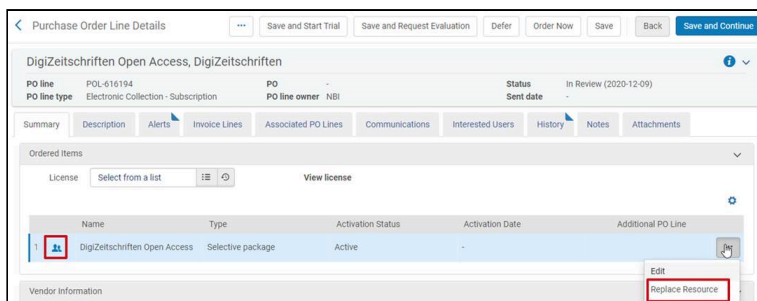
Purchase Order Line Details ··· Save and Start Trial Save and Request Evaluation Defer Order Now Save Back Save and Continue

DigiZeitschriften Open Access, DigiZeitschriften

| PO line | POL-616194 | PO | - | Status | In Review (2020-12-09) |
|---|---|---|---|---|---|
| PO line type | Electronic Collection - Subscription | PO line owner | NBI | Sent date | - |

Summary Description Alerts Invoice Lines Associated PO Lines Communications Interested Users History Notes Attachments

Ordered Items

License Select from a list View license

| | Name | Type | Activation Status | Activation Date | Additional PO Line |
|---|---|---|---|---|---|
| 1 | DigiZeitschriften Open Access | Selective package | Active | - | |

Edit
Replace Resource

Vendor Information